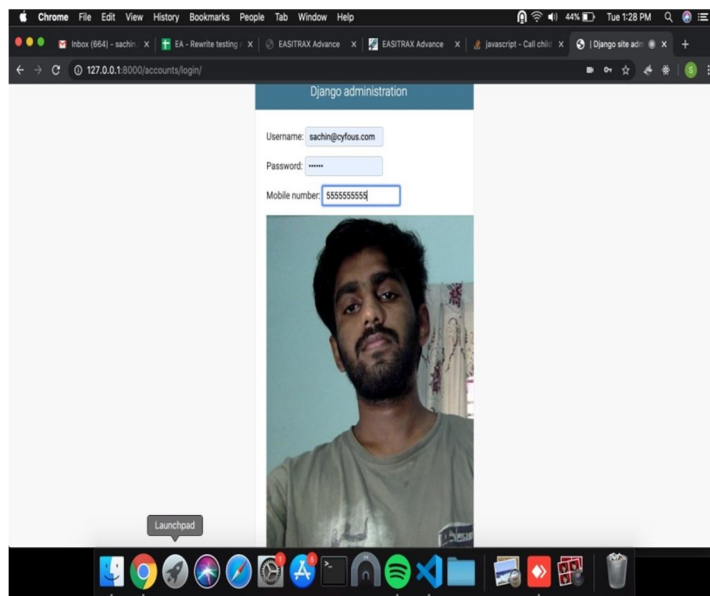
Chrome File Edit View History Bookmarks People Tab Window Help 44% Tue 1:28 PM

Inbox (664) - sachin × EA - Rewrite testing × EASITRAX Advance × EASITRAX Advance × javascript - Call child × Django site adm × +

127.0.0.1:8000/accounts/login/

Django administration

Username: sachin@cyfous.com

Password: ••••••

Mobile number: 5555555555

Launchpad